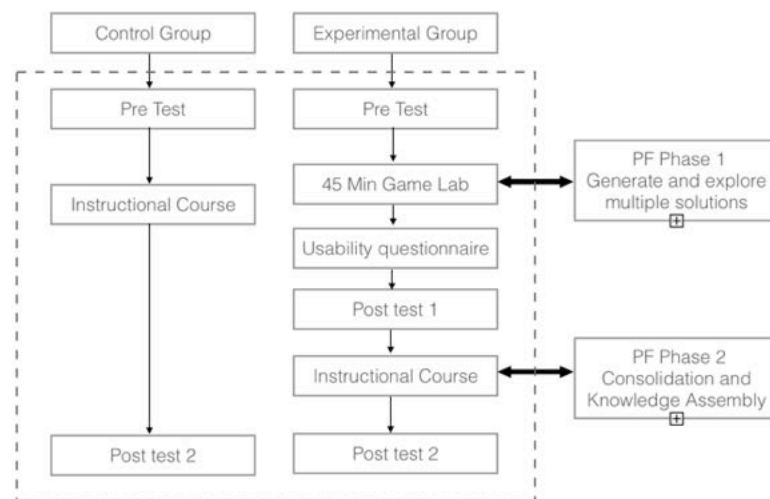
Control Group

Pre Test

Instructional Course

Post test 2

Experimental Group

Pre Test

45 Min Game Lab

Usability questionnaire

Post test 1

Instructional Course

Post test 2

PF Phase 1
Generate and explore multiple solutions

PF Phase 2
Consolidation and Knowledge Assembly